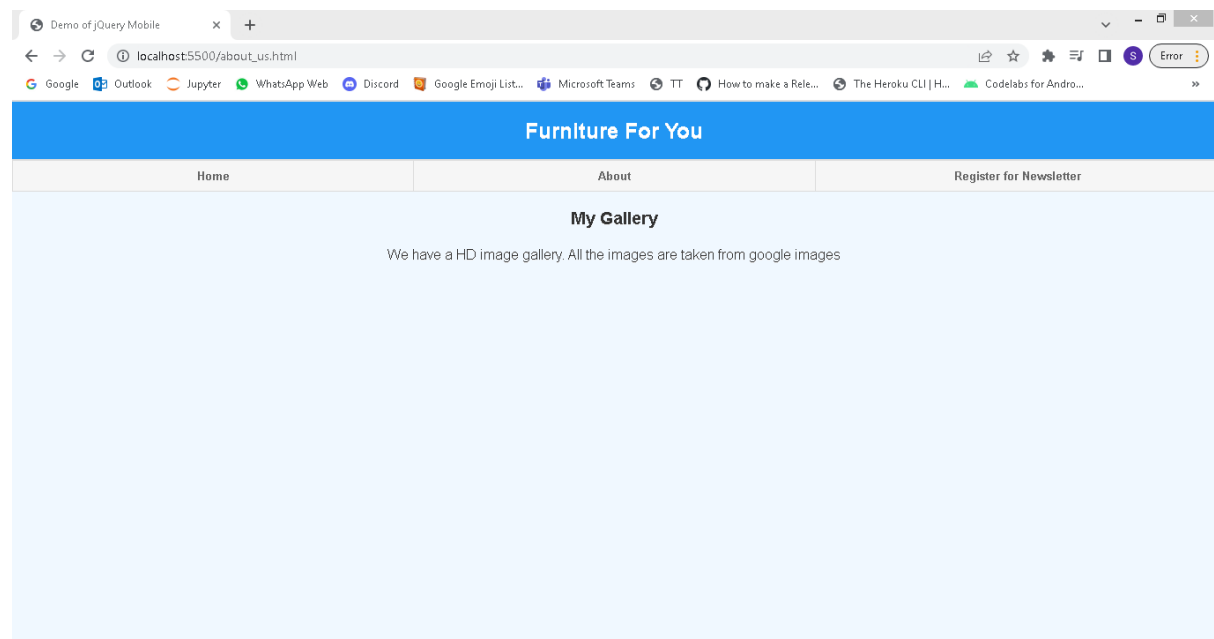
Demo of jQuery Mobile ×
+

localhost:5500/about_us.html

S Error

Google Outlook Jupyter WhatsApp Web Discord Google Emoji List... Microsoft Teams TT How to make a Rele... The Heroku CLI | H... Codelabs for Andro...
»

Furniture For You

| Home | About | Register for Newsletter |
|---|---|---|

My Gallery

We have a HD image gallery. All the images are taken from google images